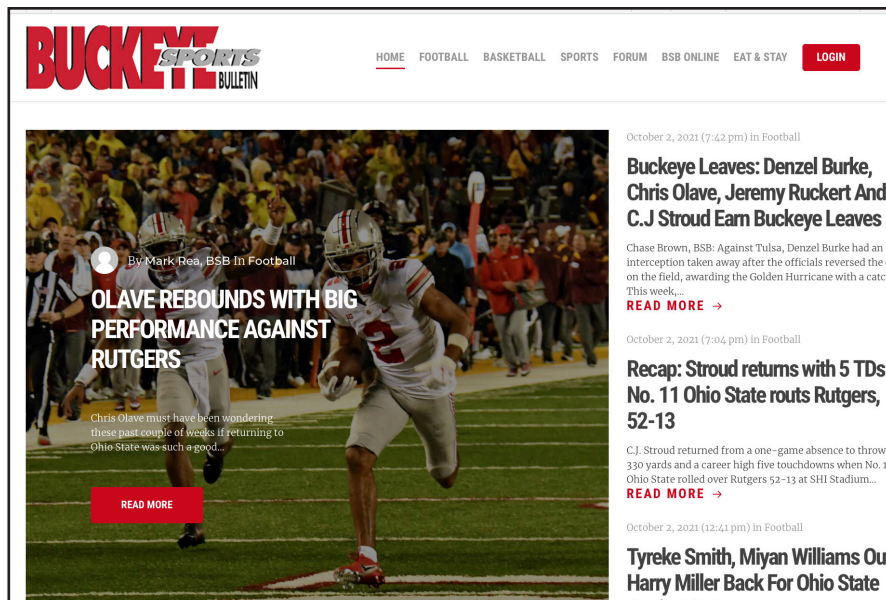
BUCKEYE SPORTS BULLETIN

HOME FOOTBALL BASKETBALL SPORTS FORUM BSB ONLINE EAT & STAY LOGIN

By Mark Rea, BSB In Football

OLAVE REBOUNDS WITH BIG PERFORMANCE AGAINST RUTGERS

Chris Olave must have been wondering these past couple of weeks if returning to Ohio State was such a good...

READ MORE

October 2, 2021 (7:42 pm) in Football

Buckeye Leaves: Denzel Burke, Chris Olave, Jeremy Ruckert And C.J Stroud Earn Buckeye Leaves

Chase Brown, BSB: Against Tulsa, Denzel Burke had an interception taken away after the officials reversed the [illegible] on the field, awarding the Golden Hurricane with a catc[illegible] This week,...

READ MORE →

October 2, 2021 (7:04 pm) in Football

Recap: Stroud returns with 5 TDs No. 11 Ohio State routs Rutgers, 52-13

C.J. Stroud returned from a one-game absence to throw 330 yards and a career high five touchdowns when No. 1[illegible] Ohio State rolled over Rutgers 52-13 at SHI Stadium...

READ MORE →

October 2, 2021 (12:41 pm) in Football

Tyreke Smith, Miyan Williams Ou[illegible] Harry Miller Back For Ohio State